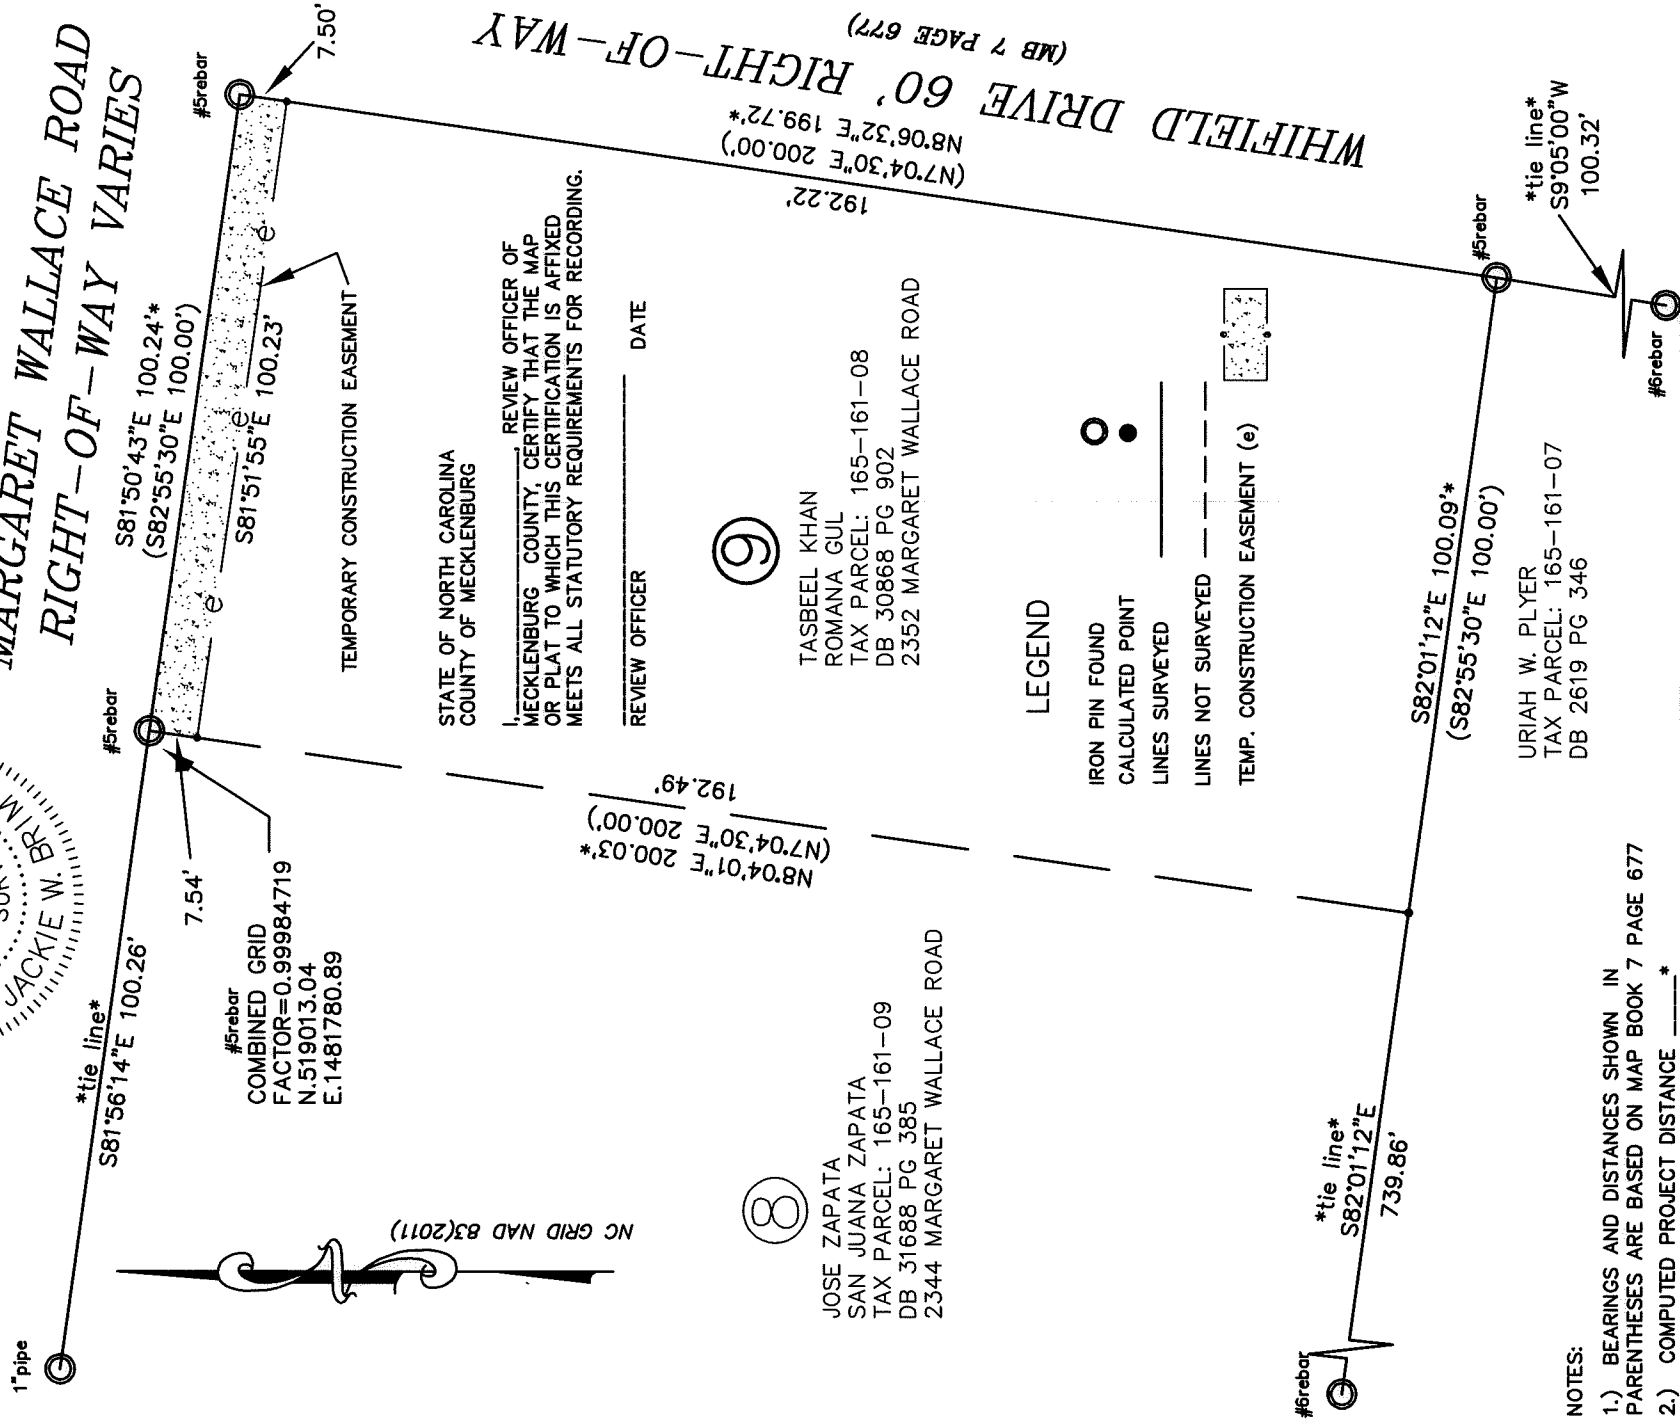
MARGARET WALLACE ROAD
RIGHT-OF-WAY VARIES

WHIFIELD DRIVE 60' RIGHT-OF-WAY
(MB 7 PAGE 677)

7.50'

#5rebar

N8°06'32"E 199.72'*
(N7°04'30"E 200.00')
192.22'

*tie line*
S9°05'00"W
100.32'

#5rebar

#6rebar

S81°50'43"E 100.24'*
(S82°55'30"E 100.00')

S81°51'55"E 100.23'

TEMPORARY CONSTRUCTION EASEMENT

STATE OF NORTH CAROLINA
COUNTY OF MECKLENBURG

I, ________, REVIEW OFFICER OF MECKLENBURG COUNTY, CERTIFY THAT THE MAP OR PLAT TO WHICH THIS CERTIFICATION IS AFFIXED MEETS ALL STATUTORY REQUIREMENTS FOR RECORDING.

REVIEW OFFICER DATE

9
TASBEEL KHAN
ROMANA GUL
TAX PARCEL: 165-161-08
DB 30868 PG 902
2352 MARGARET WALLACE ROAD

LEGEND
IRON PIN FOUND
CALCULATED POINT
LINES SURVEYED
LINES NOT SURVEYED
TEMP. CONSTRUCTION EASEMENT (e)

S82°01'12"E 100.09'*
(S82°55'30"E 100.00')

URIAH W. PLYER
TAX PARCEL: 165-161-07
DB 2619 PG 346

#5rebar

192.49'
(N7°04'30"E 200.00')
N8°04'01"E 200.03'*

7.54'

#5rebar
COMBINED GRID
FACTOR=0.99984719
N.519013.04
E.1481780.89

JACKIE W. BR

*tie line*
S81°56'14"E 100.26'

NC GRID NAD 83(2011)

8
JOSE ZAPATA
SAN JUANA ZAPATA
TAX PARCEL: 165-161-09
DB 31688 PG 385
2344 MARGARET WALLACE ROAD

*tie line*
S82°01'12"E
739.86'

#6rebar

1"pipe

NOTES:
1.) BEARINGS AND DISTANCES SHOWN IN PARENTHESES ARE BASED ON MAP BOOK 7 PAGE 677
2.) COMPUTED PROJECT DISTANCE ___*